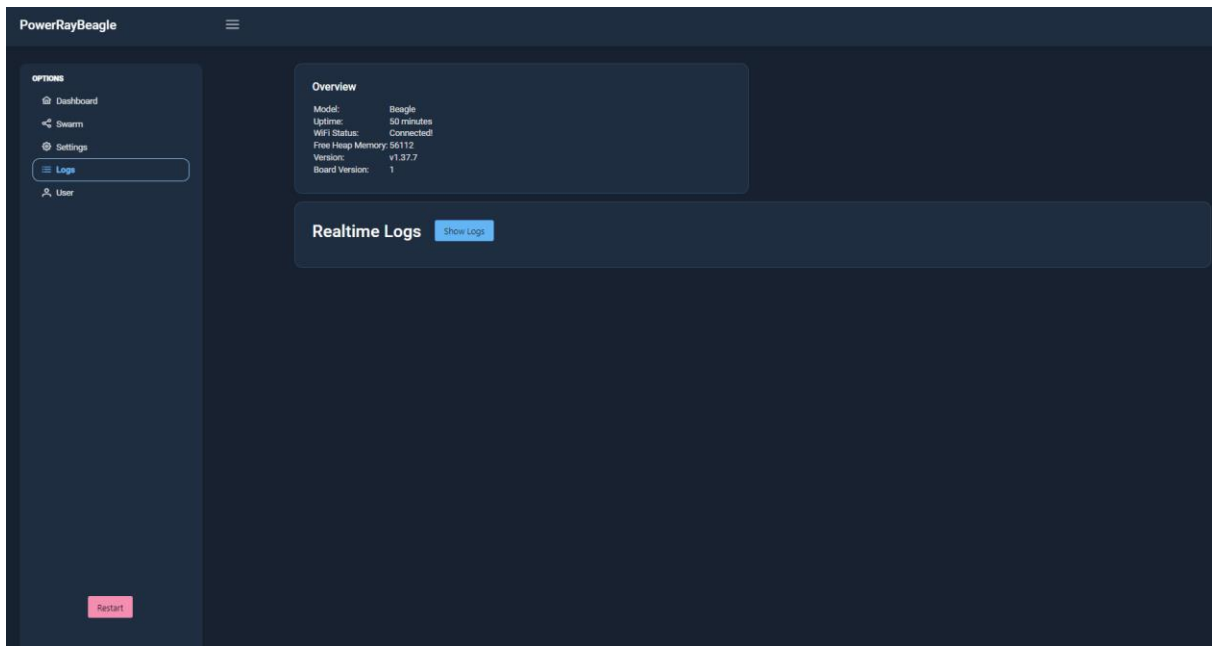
PowerRayBeagle

OPTIONS
Dashboard
Swarm
Settings
Logs
User

Restart

Overview

| | |
|---|---|
| Model: | Beagle |
| Uptime: | 50 minutes |
| WiFi Status: | Connected! |
| Free Heap Memory: | 56112 |
| Version: | v1.37.7 |
| Board Version: | 1 |

Realtime Logs Show Logs